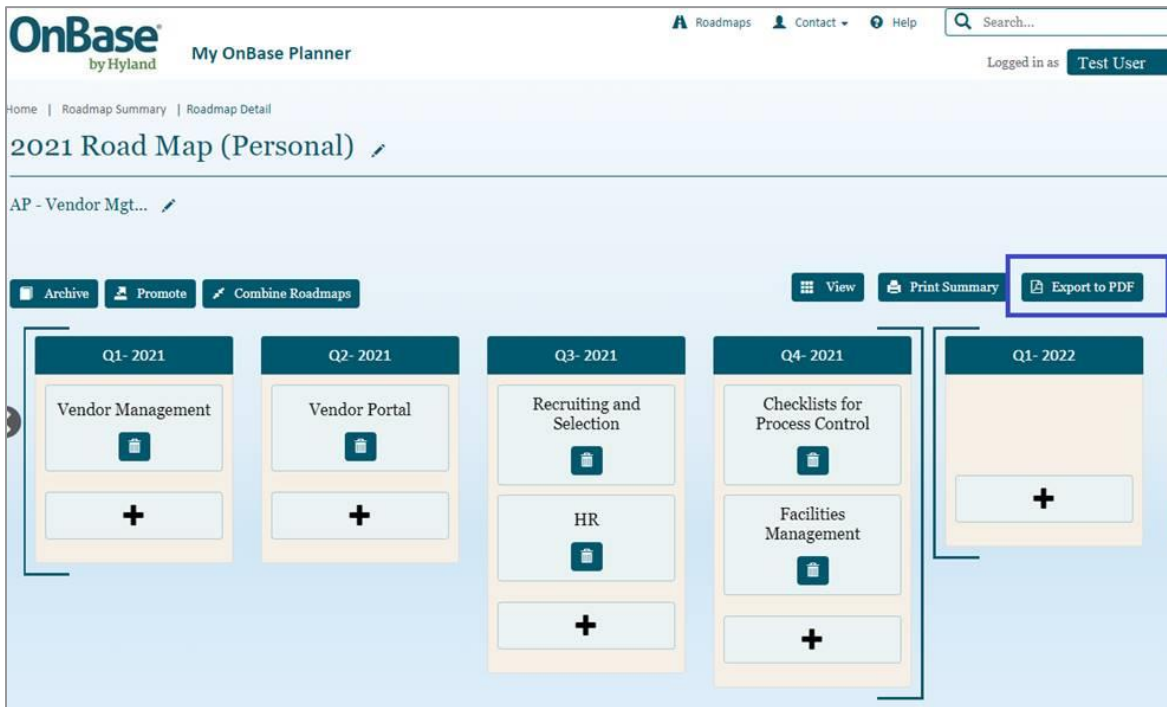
OnBase by Hyland

My OnBase Planner

Roadmaps Contact Help Search...

Logged in as Test User

Home | Roadmap Summary | Roadmap Detail

2021 Road Map (Personal)

AP - Vendor Mgt...

Archive Promote Combine Roadmaps

View Print Summary Export to PDF

Q1- 2021

Vendor Management

+

Q2- 2021

Vendor Portal

+

Q3- 2021

Recruiting and Selection

HR

+

Q4- 2021

Checklists for Process Control

Facilities Management

+

Q1- 2022

+